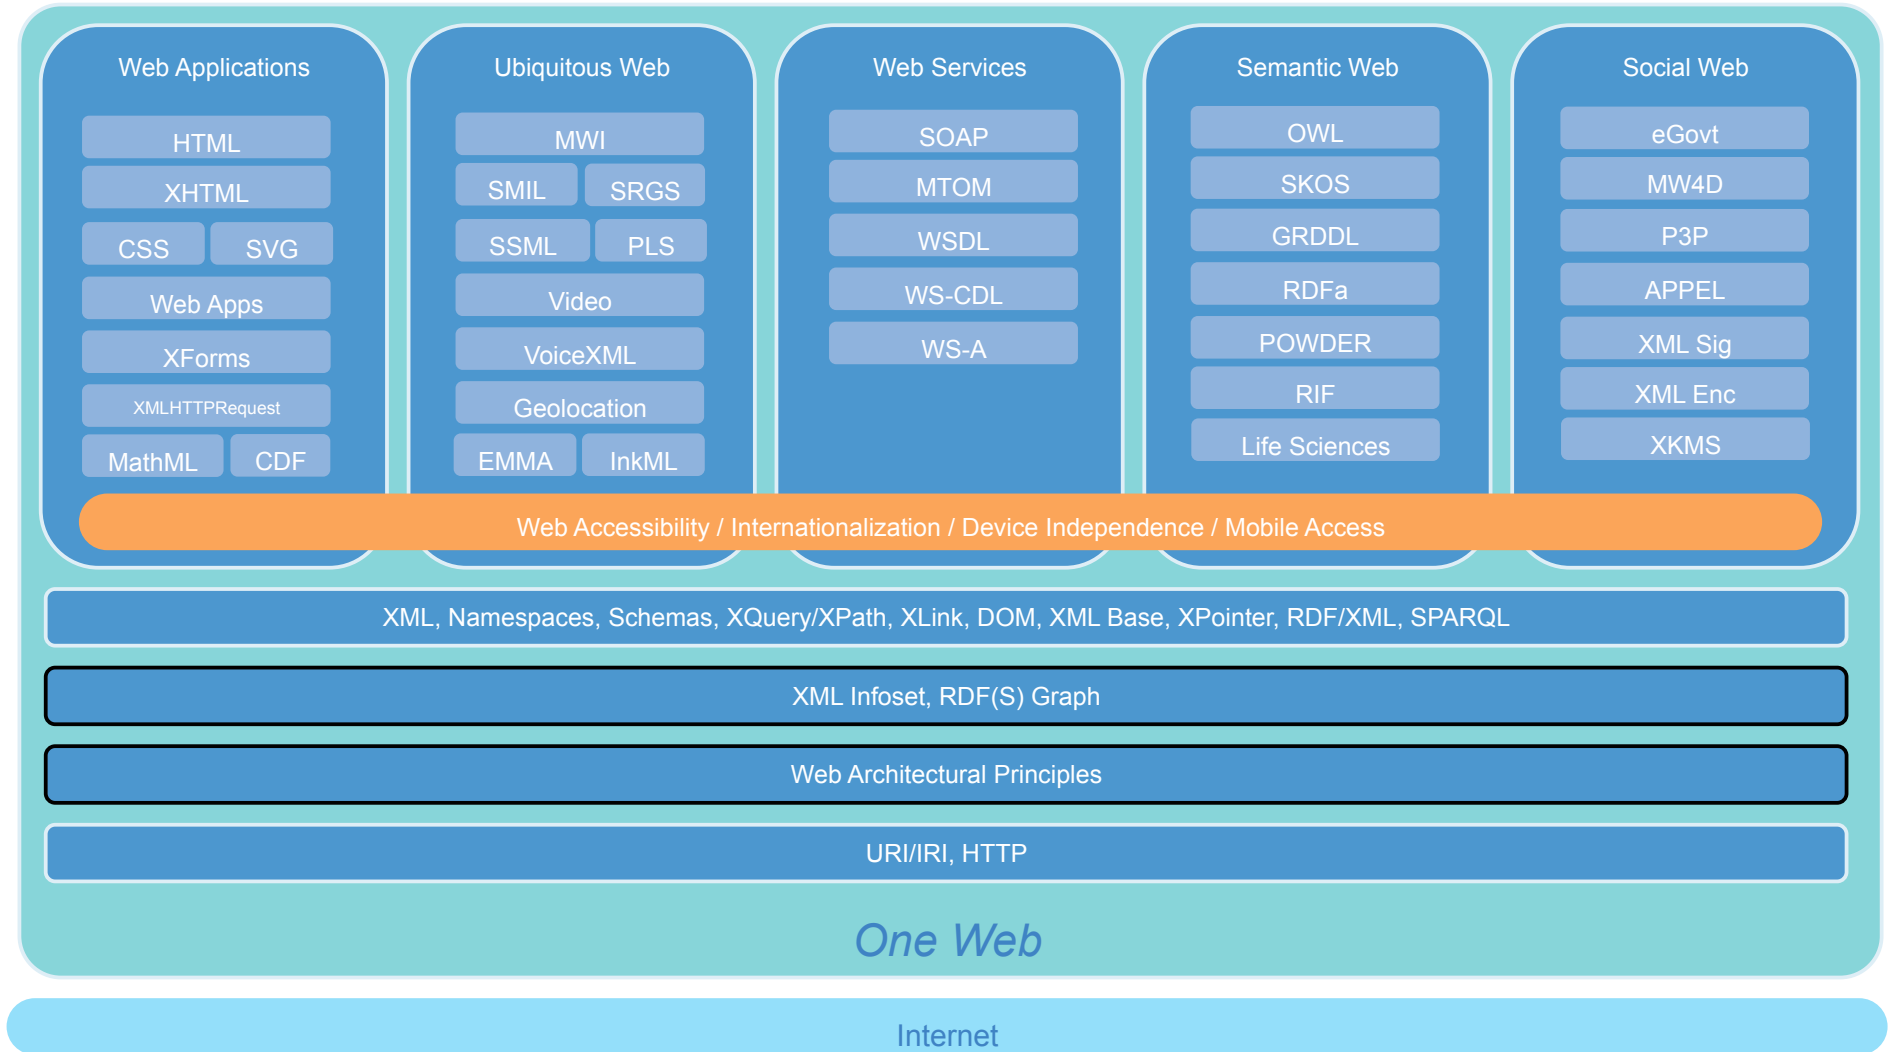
Web Applications

HTML
XHTML
CSS
SVG
Web Apps
XForms
XMLHTTPRequest
MathML
CDF

Ubiquitous Web

MWI
SMIL
SRGS
SSML
PLS
Video
VoiceXML
Geolocation
EMMA
InkML

Web Services

SOAP
MTOM
WSDL
WS-CDL
WS-A

Semantic Web

OWL
SKOS
GRDDL
RDFa
POWDER
RIF
Life Sciences

Social Web

eGovt
MW4D
P3P
APPEL
XML Sig
XML Enc
XKMS

Web Accessibility / Internationalization / Device Independence / Mobile Access

XML, Namespaces, Schemas, XQuery/XPath, XLink, DOM, XML Base, XPointer, RDF/XML, SPARQL

XML Infoset, RDF(S) Graph

Web Architectural Principles

URI/IRI, HTTP

One Web

Internet